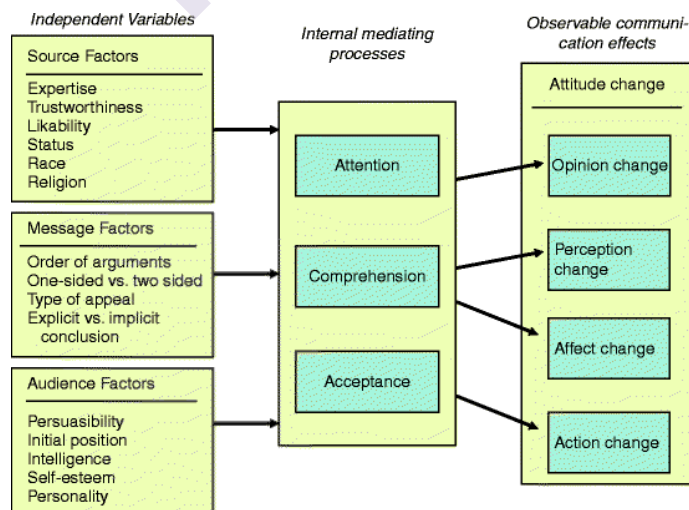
Independent Variables

Source Factors

Expertise
Trustworthiness
Likability
Status
Race
Religion

Message Factors

Order of arguments
One-sided vs. two sided
Type of appeal
Explicit vs. implicit conclusion

Audience Factors

Persuasibility
Initial position
Intelligence
Self-esteem
Personality

Internal mediating processes

Attention

Comprehension

Acceptance

Observable communication effects

Attitude change

Opinion change

Perception change

Affect change

Action change